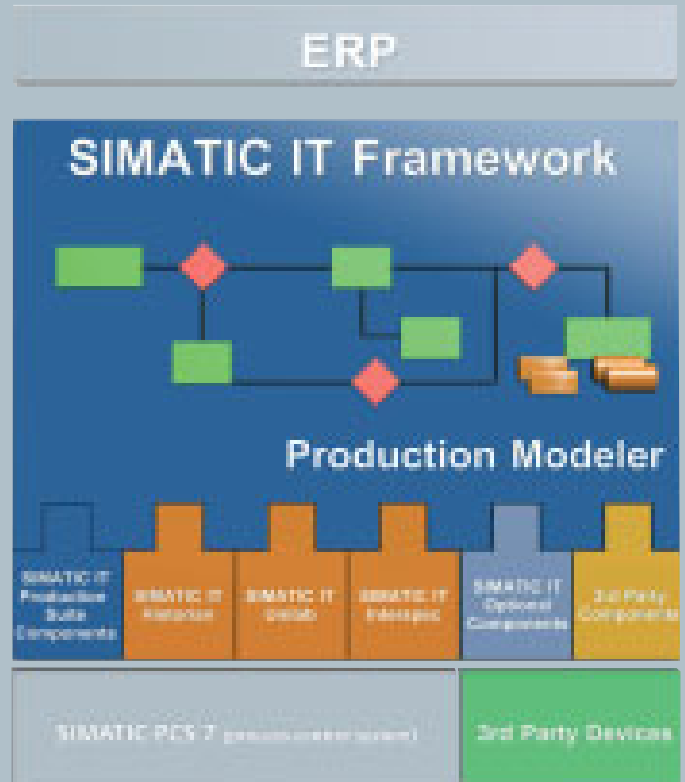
ERP

SIMATIC IT Framework

Production Modeler

SIMATIC IT Production Suite Components

SIMATIC IT Historian

SIMATIC IT Unilab

SIMATIC IT Interspec

SIMATIC IT Optional Components

3rd Party Components

SIMATIC PCS 7 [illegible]

3rd Party Devices